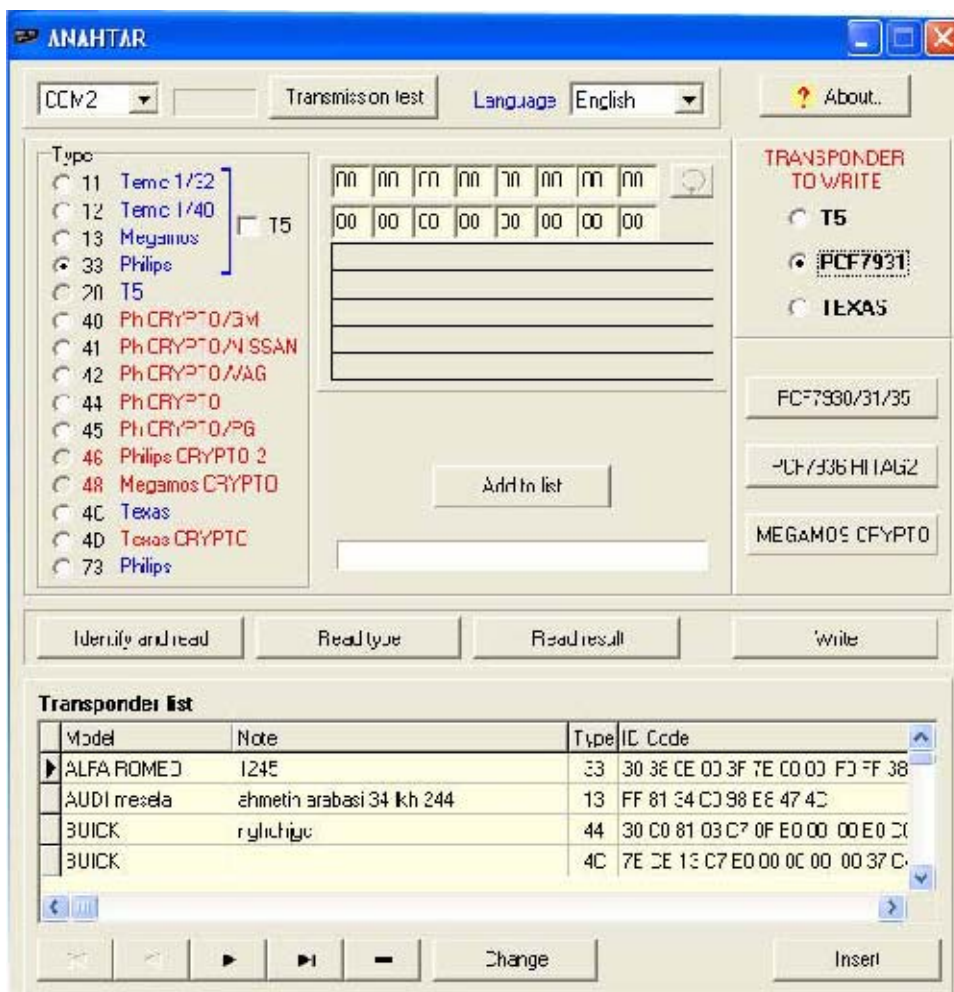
ANAHTAR

COM2

Transmission test

Language English

? About..

Type

11 Temic 1/32

12 Temic 1/40

13 Megamos

33 Philips

T5

20 T5

40 Ph CRYPTO/GM

41 Ph CRYPTO/NISSAN

42 Ph CRYPTO/VAG

44 Ph CRYPTO

45 Ph CRYPTO/PG

46 Philips CRYPTO 2

48 Megamos CRYPTO

4C Texas

4D Texas CRYPTC

73 Philips

| 00 | 00 | C0 | 00 | 00 | 00 | 00 | 00 |
|---|---|---|---|---|---|---|---|
| 00 | 00 | C0 | 00 | 00 | 00 | 00 | 00 |

TRANSPONDER TO WRITE

T5

PCF7931

TEXAS

PCF7930/31/35

PCF7936 HITAG2

MEGAMOS CRYPTO

Add to list

Identify and read

Read type

Read result

Write

Transponder list

| Model | Note | Type | ID Code |
|---|---|---|---|
| ALFA ROMEO | 1245 | 33 | 30 38 CE 00 3F 7E C0 00 FD FF 38 |
| AUDI mesela | ahmetin arabasi 34 kh 244 | 13 | FF 81 34 C0 98 E8 47 4C |
| BUICK | rghchjgc | 44 | 30 C0 81 03 C7 0F E0 00 00 E0 C( |
| BUICK | | 4C | 7E 3E 13 C7 E0 00 0C 00 00 37 C |

Change

Insert